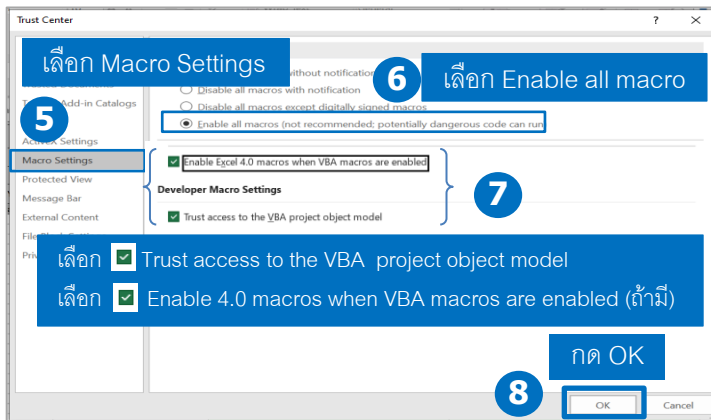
Trust Center

?

เลือก Macro Settings

without notification

6

เลือก Enable all macro

Disable all macros with notification

Disable all macros except digitally signed macros

Enable all macros (not recommended; potentially dangerous code can run)

T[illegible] Add-in Catalogs

5

ActiveX Settings

Macro Settings

Protected View

Message Bar

External Content

File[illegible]

Priv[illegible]

Enable Excel 4.0 macros when VBA macros are enabled

Developer Macro Settings

Trust access to the VBA project object model

7

เลือก Trust access to the VBA project object model

เลือก Enable 4.0 macros when VBA macros are enabled (ถ้ามี)

กด OK

8

OK

Cancel